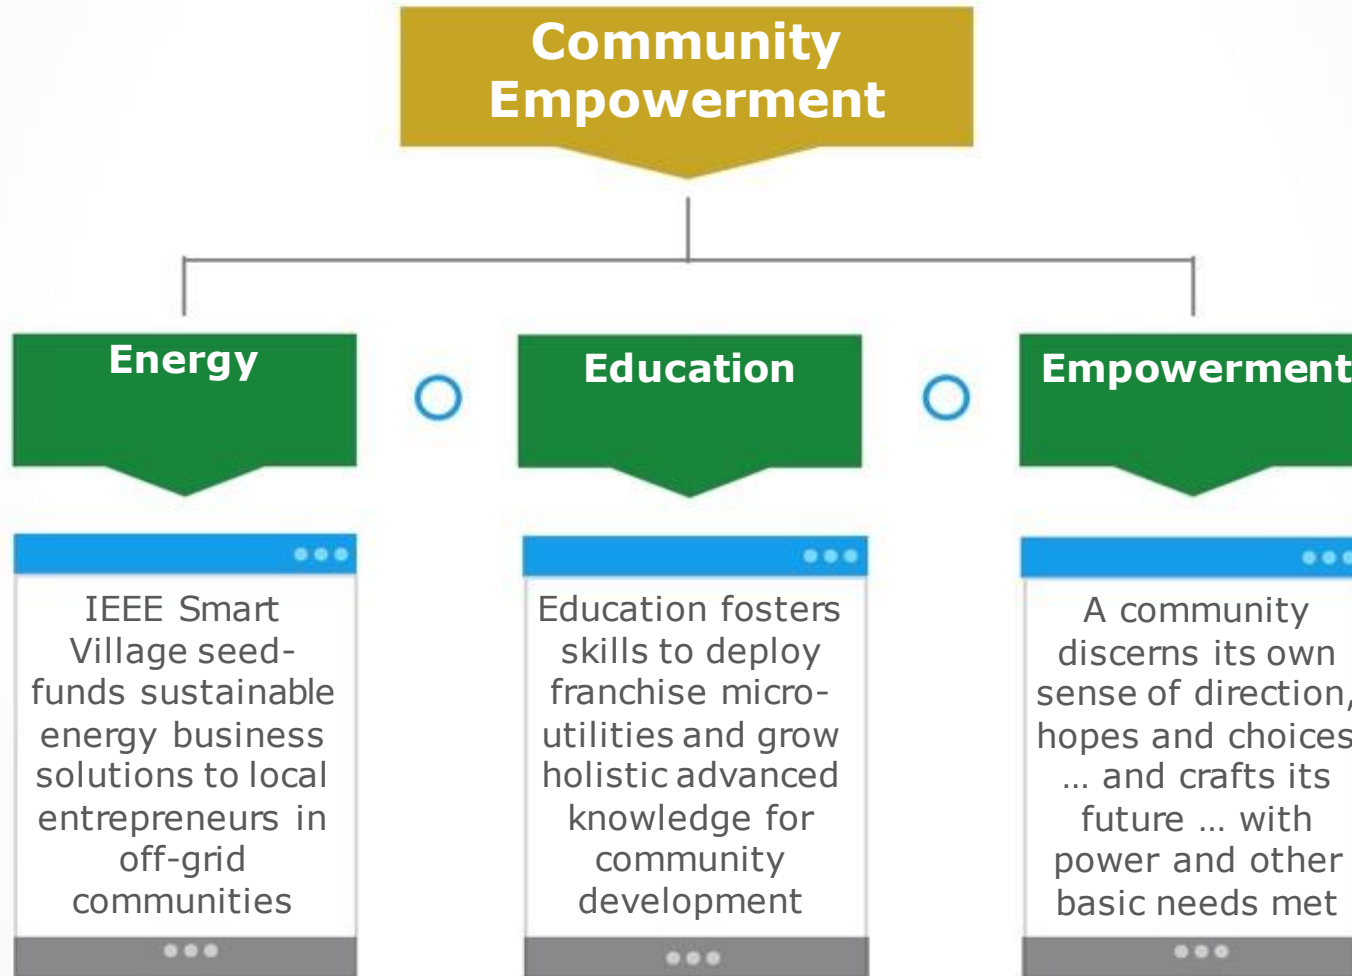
Community Empowerment

Energy

Education

Empowerment

IEEE Smart Village seed-funds sustainable energy business solutions to local entrepreneurs in off-grid communities

Education fosters skills to deploy franchise micro-utilities and grow holistic advanced knowledge for community development

A community discerns its own sense of direction, hopes and choices … and crafts its future … with power and other basic needs met